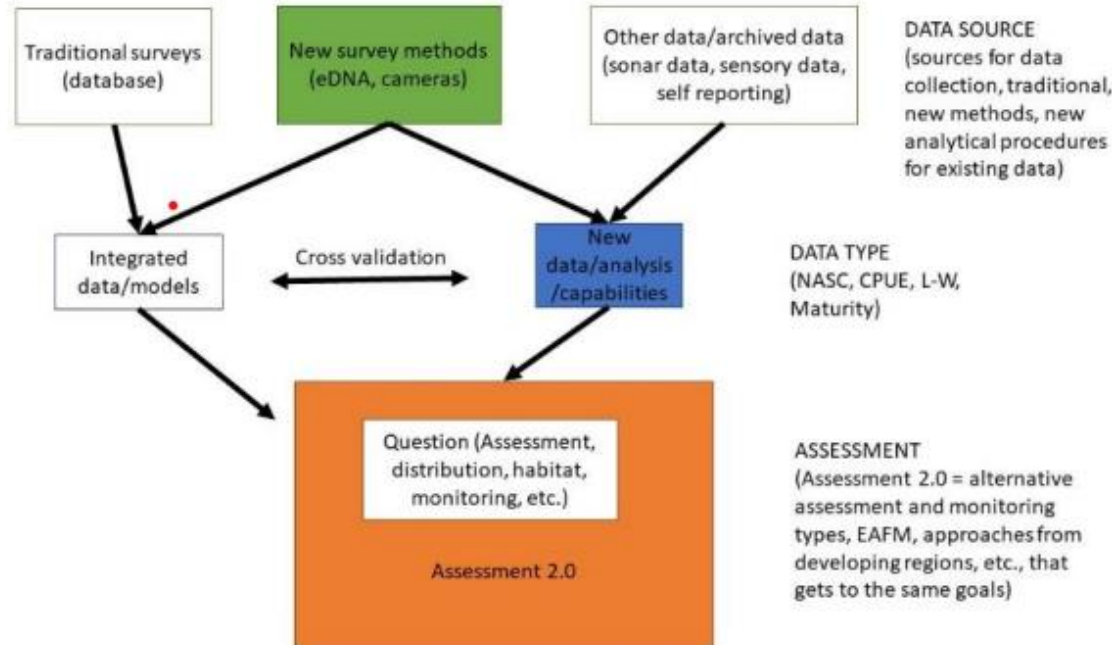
Traditional surveys (database)

New survey methods (eDNA, cameras)

Other data/archived data (sonar data, sensory data, self reporting)

DATA SOURCE (sources for data collection, traditional, new methods, new analytical procedures for existing data)

Integrated data/models

Cross validation

New data/analysis /capabilities

DATA TYPE (NASC, CPUE, L-W, Maturity)

Question (Assessment, distribution, habitat, monitoring, etc.)

Assessment 2.0

ASSESSMENT (Assessment 2.0 = alternative assessment and monitoring types, EAFM, approaches from developing regions, etc., that gets to the same goals)